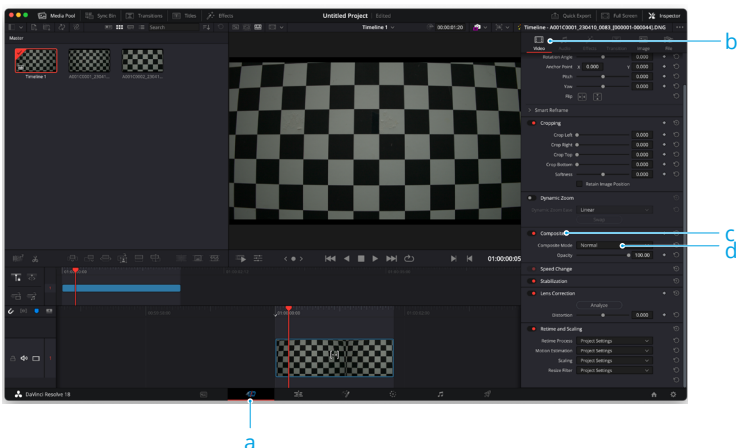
Media Pool
Sync Bin
Transitions
Titles
Effects
Untitled Project
Edited
Quick Export
Full Screen
Inspector
Master
Search
Timeline 1
00:00:01:20
Timeline - A001C0001_230410_0083_[000001-000044].DNG
Timeline 1
A001C0001_2304...
A001C0002_2304...
Video
Audio
Effects
Transition
Image
File
Rotation Angle
0.000
Anchor Point
X
0.000
Y
0.000
Pitch
0.000
Yaw
0.000
Flip
Smart Reframe
Cropping
Crop Left
0.000
Crop Right
0.000
Crop Top
0.000
Crop Bottom
0.000
Softness
0.000
Retain Image Position
Dynamic Zoom
Dynamic Zoom Ease
Linear
Swap
Composite
Composite Mode
Normal
Opacity
100.00
Speed Change
Stabilization
Lens Correction
Analyze
Distortion
0.000
Retime and Scaling
Retime Process
Project Settings
Motion Estimation
Project Settings
Scaling
Project Settings
Resize Filter
Project Settings
01:00:00:05
DaVinci Resolve 18
a
b
c
d